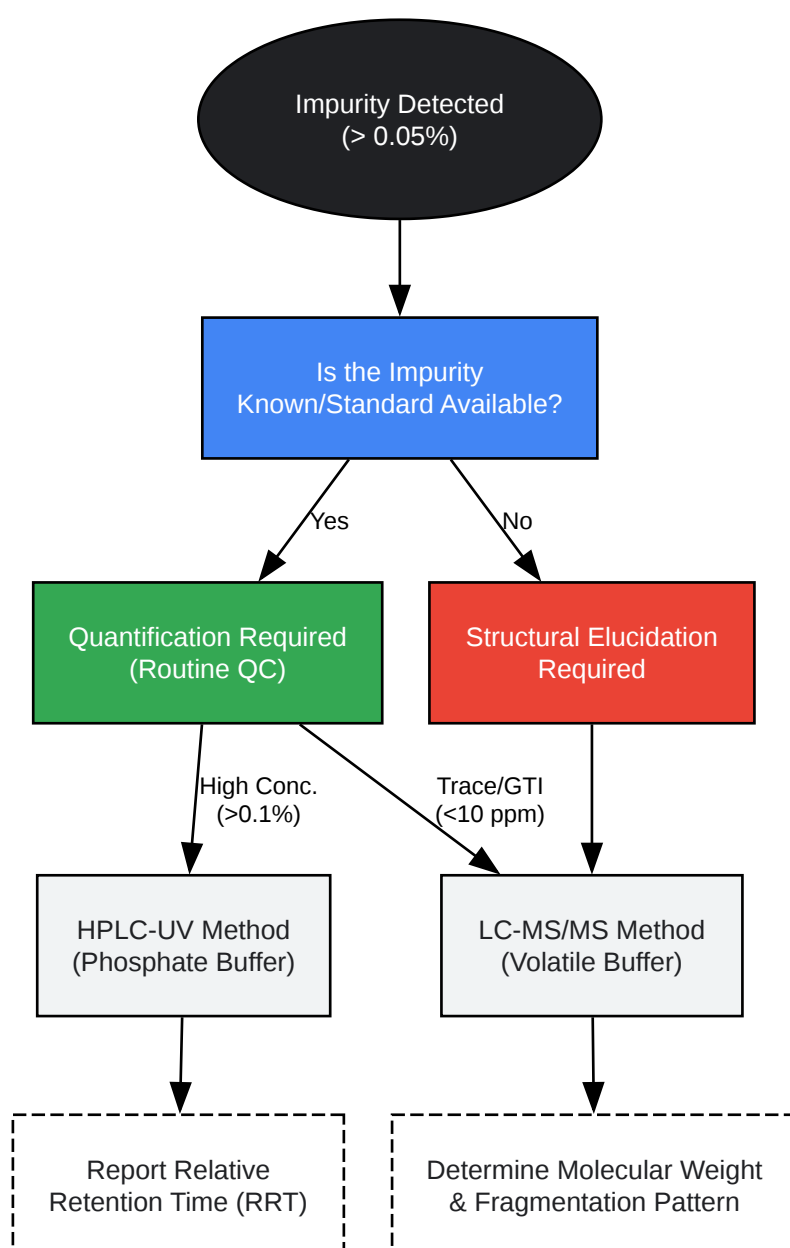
Impurity Detected
(> 0.05%)

Is the Impurity
Known/Standard Available?

Yes

No

Quantification Required
(Routine QC)

Structural Elucidation
Required

High Conc.
(>0.1%)

Trace/GTI
(<10 ppm)

HPLC-UV Method
(Phosphate Buffer)

LC-MS/MS Method
(Volatile Buffer)

Report Relative
Retention Time (RRT)

Determine Molecular Weight
& Fragmentation Pattern